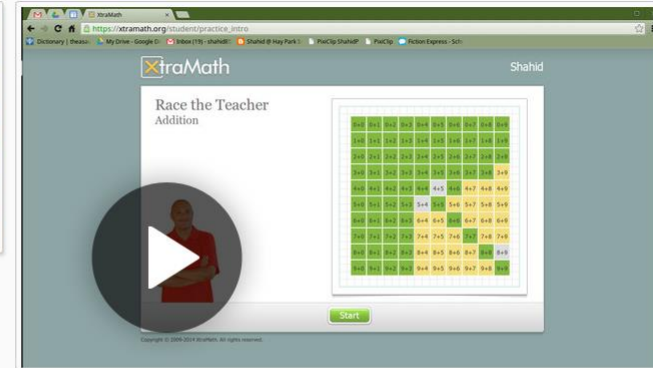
XtraMath

https://xtramath.org/student/practice_intro

Dictionary | thesau | My Drive - Google D | Inbox (19) - shahid | Shahid @ Hay Park | PixClip ShahidP | PixClip | Fiction Express - Sch

XtraMath

Shahid

Race the Teacher
Addition

| 0+0 | 0+1 | 0+2 | 0+3 | 0+4 | 0+5 | 0+6 | 0+7 | 0+8 | 0+9 |
|---|---|---|---|---|---|---|---|---|---|
| 1+0 | 1+1 | 1+2 | 1+3 | 1+4 | 1+5 | 1+6 | 1+7 | 1+8 | 1+9 |
| 2+0 | 2+1 | 2+2 | 2+3 | 2+4 | 2+5 | 2+6 | 2+7 | 2+8 | 2+9 |
| 3+0 | 3+1 | 3+2 | 3+3 | 3+4 | 3+5 | 3+6 | 3+7 | 3+8 | 3+9 |
| 4+0 | 4+1 | 4+2 | 4+3 | 4+4 | 4+5 | 4+6 | 4+7 | 4+8 | 4+9 |
| 5+0 | 5+1 | 5+2 | 5+3 | 5+4 | 5+5 | 5+6 | 5+7 | 5+8 | 5+9 |
| 6+0 | 6+1 | 6+2 | 6+3 | 6+4 | 6+5 | 6+6 | 6+7 | 6+8 | 6+9 |
| 7+0 | 7+1 | 7+2 | 7+3 | 7+4 | 7+5 | 7+6 | 7+7 | 7+8 | 7+9 |
| 8+0 | 8+1 | 8+2 | 8+3 | 8+4 | 8+5 | 8+6 | 8+7 | 8+8 | 8+9 |
| 9+0 | 9+1 | 9+2 | 9+3 | 9+4 | 9+5 | 9+6 | 9+7 | 9+8 | 9+9 |

Start

Copyright © 2009-2014 XtraMath. All rights reserved.